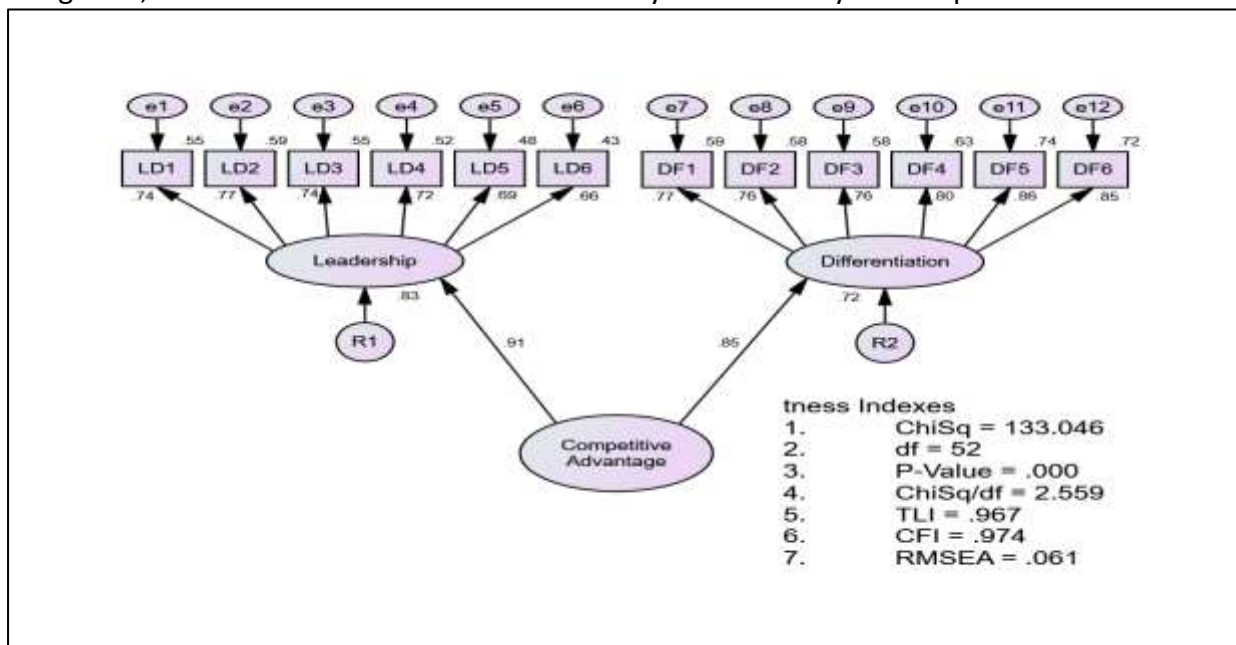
e1 e2 e3 e4 e5 e6 e7 e8 e9 e10 e11 e12

.55 .59 .55 .52 .48 .43 .59 .58 .58 .63 .74 .72

LD1 LD2 LD3 LD4 LD5 LD6 DF1 DF2 DF3 DF4 DF5 DF6

.74 .77 .74 .72 .69 .66 .77 .76 .76 .80 .86 .85

Leadership

Differentiation

.83

.72

R1

R2

.91

.85

Competitive Advantage

tness Indexes
1. ChiSq = 133.046
2. df = 52
3. P-Value = .000
4. ChiSq/df = 2.559
5. TLI = .967
6. CFI = .974
7. RMSEA = .061